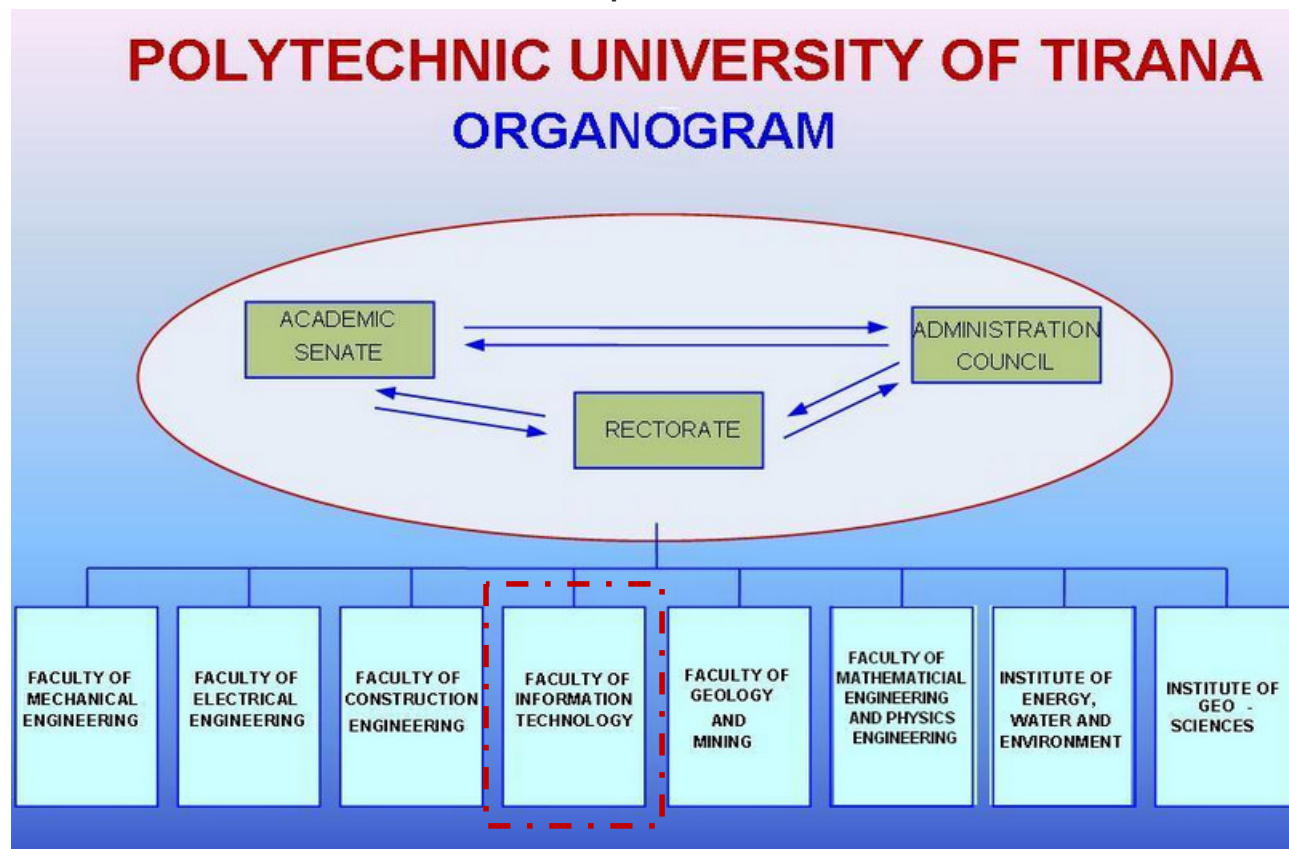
POLYTECHNIC UNIVERSITY OF TIRANA
ORGANOGRAM

ACADEMIC SENATE

ADMINISTRATION COUNCIL

RECTORATE

FACULTY OF MECHANICAL ENGINEERING

FACULTY OF ELECTRICAL ENGINEERING

FACULTY OF CONSTRUCTION ENGINEERING

FACULTY OF INFORMATION TECHNOLOGY

FACULTY OF GEOLOGY AND MINING

FACULTY OF MATHEMATICIAL ENGINEERING AND PHYSICS ENGINEERING

INSTITUTE OF ENERGY, WATER AND ENVIRONMENT

INSTITUTE OF GEO - SCIENCES